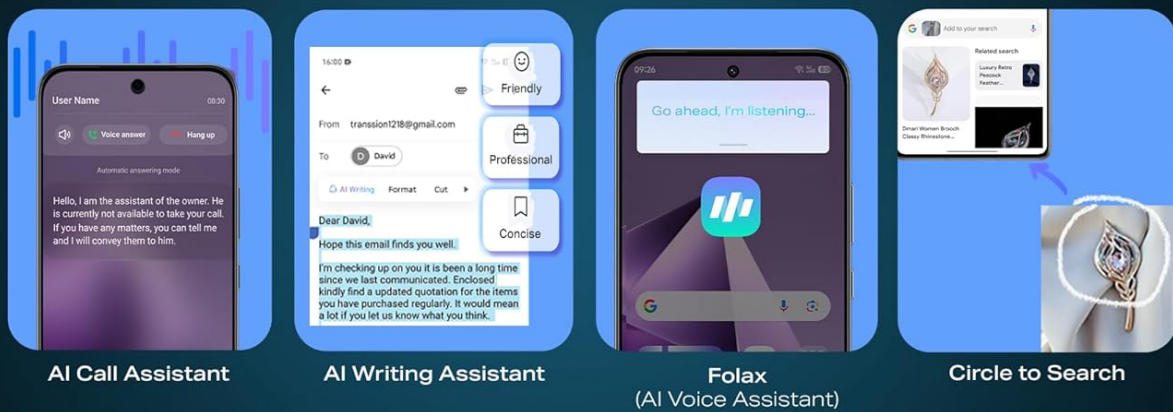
User Name 00:30

Voice answer

Hang up

Automatic answering mode

Hello, I am the assistant of the owner. He is currently not available to take your call. If you have any matters, you can tell me and I will convey them to him.

AI Call Assistant

16:00

Friendly

From transsion1218@gmail.com

To D David

Professional

AI Writing Format Cut

Concise

Dear David,

Hope this email finds you well.

I'm checking up on you it is been a long time since we last communicated. Enclosed kindly find a updated quotation for the items you have purchased regularly. It would mean a lot if you let us know what you think.

AI Writing Assistant

09:26

Go ahead, I'm listening...

Folax
(AI Voice Assistant)

Add to your search

Related search

Luxury Retro Peacock Feather...

Dmari Women Brooch Classy Rhinestone...

Circle to Search